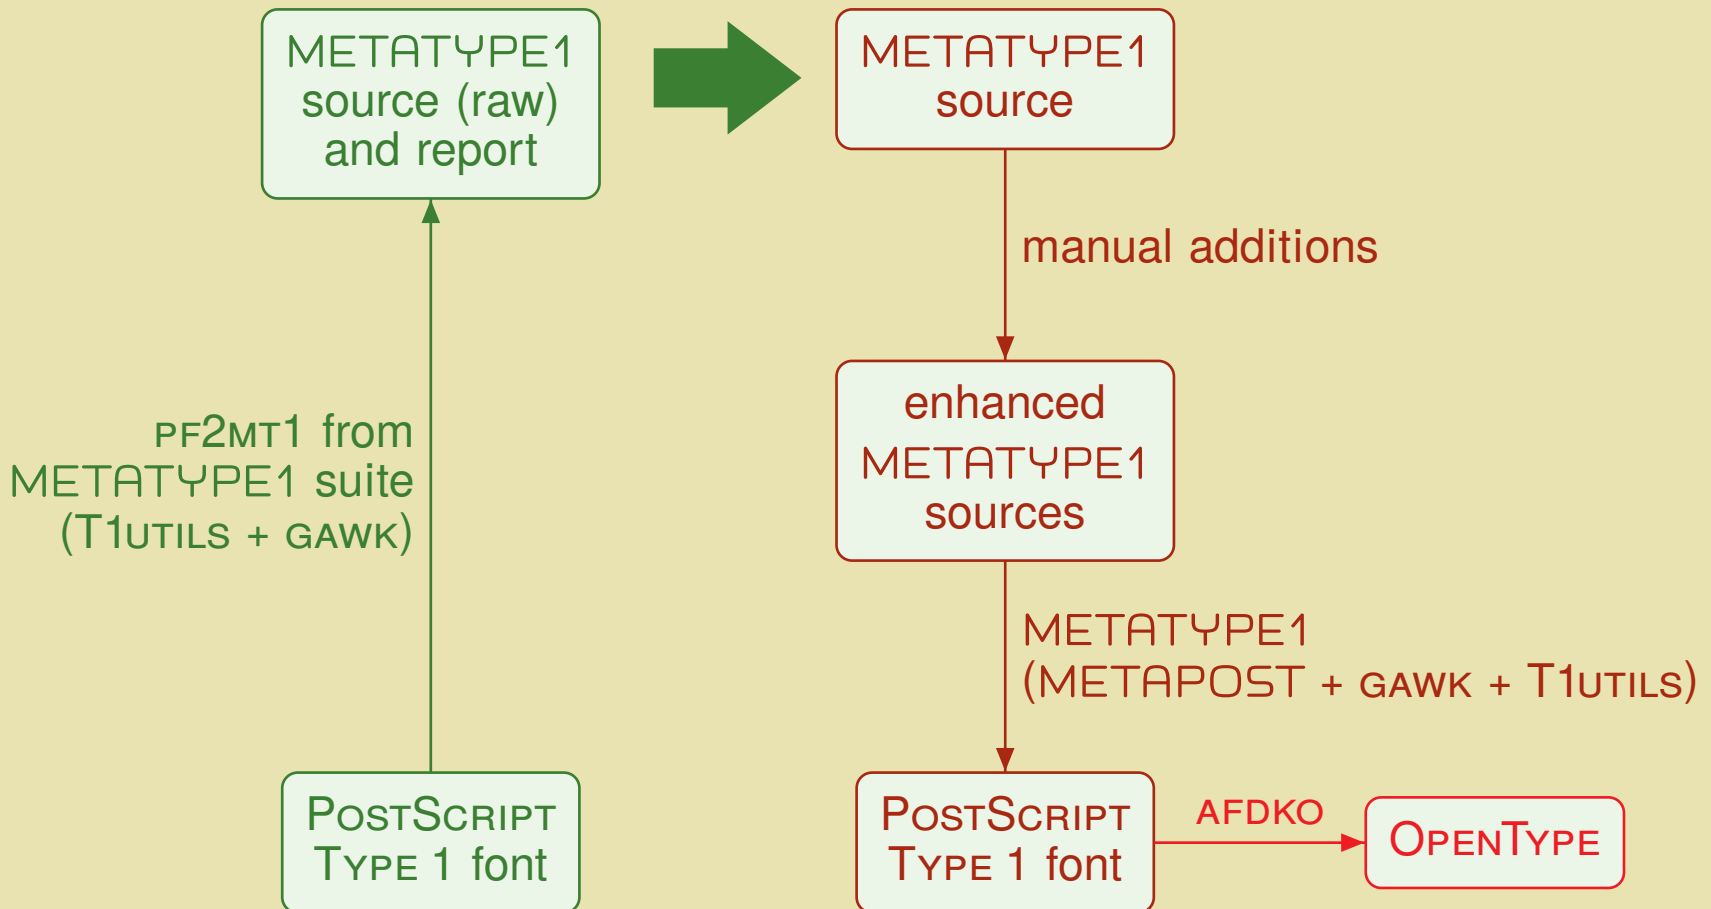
METATYPE1 source (raw) and report

METATYPE1 source

manual additions

enhanced METATYPE1 sources

METATYPE1 (METAPOST + GAWK + T1UTILS)

PF2MT1 from METATYPE1 suite (T1UTILS + GAWK)

PostScript Type 1 font

PostScript Type 1 font

AFDKO

OpenType